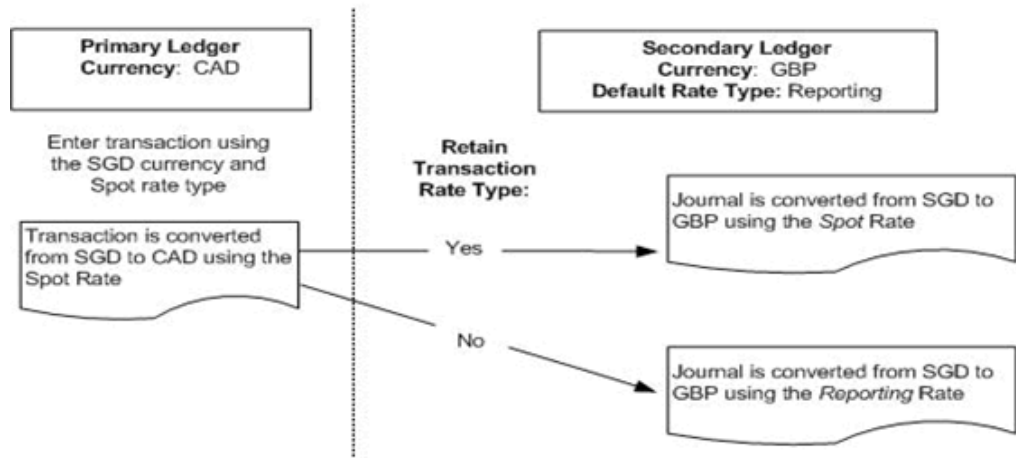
Primary Ledger
Currency: CAD

Secondary Ledger
Currency: GBP
Default Rate Type: Reporting

Enter transaction using the SGD currency and Spot rate type

Retain Transaction Rate Type:

Transaction is converted from SGD to CAD using the Spot Rate

Yes

Journal is converted from SGD to GBP using the Spot Rate

No

Journal is converted from SGD to GBP using the Reporting Rate